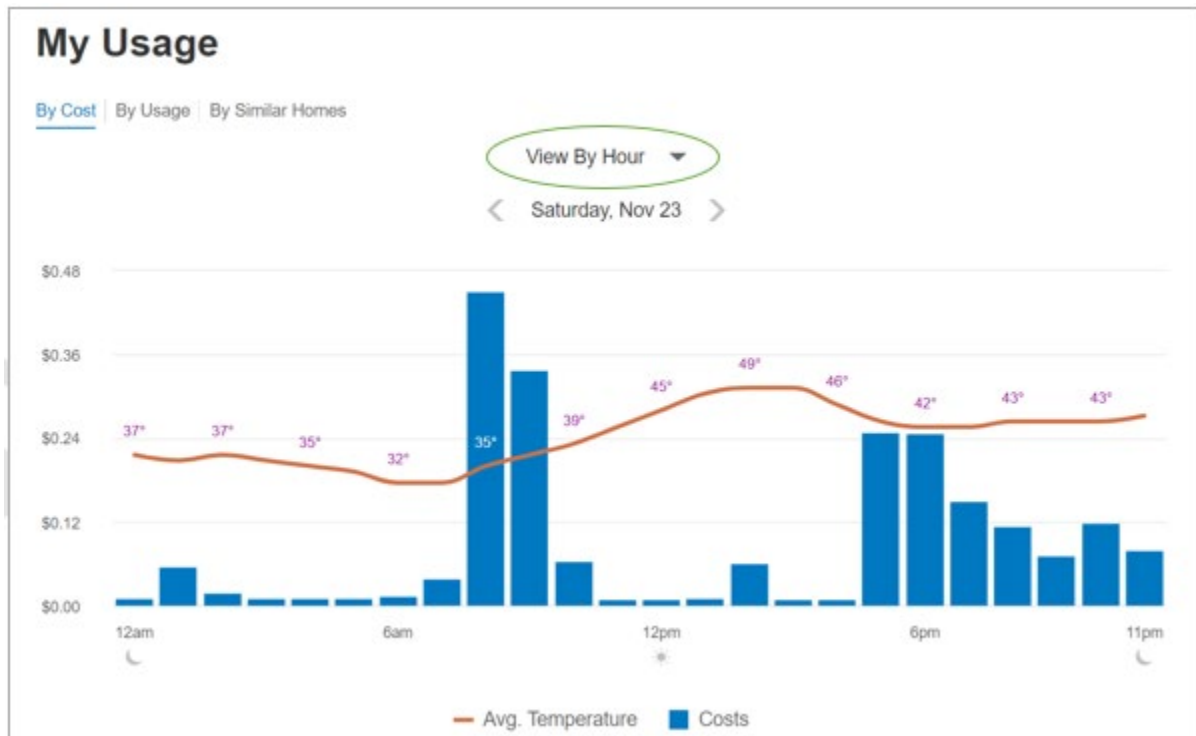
My Usage

By Cost | By Usage | By Similar Homes

View By Hour

Saturday, Nov 23

$0.48
$0.36
$0.24
$0.12
$0.00

37° 37° 35° 32° 35° 39° 45° 49° 46° 42° 43° 43°

12am 6am 12pm 6pm 11pm

Avg. Temperature Costs